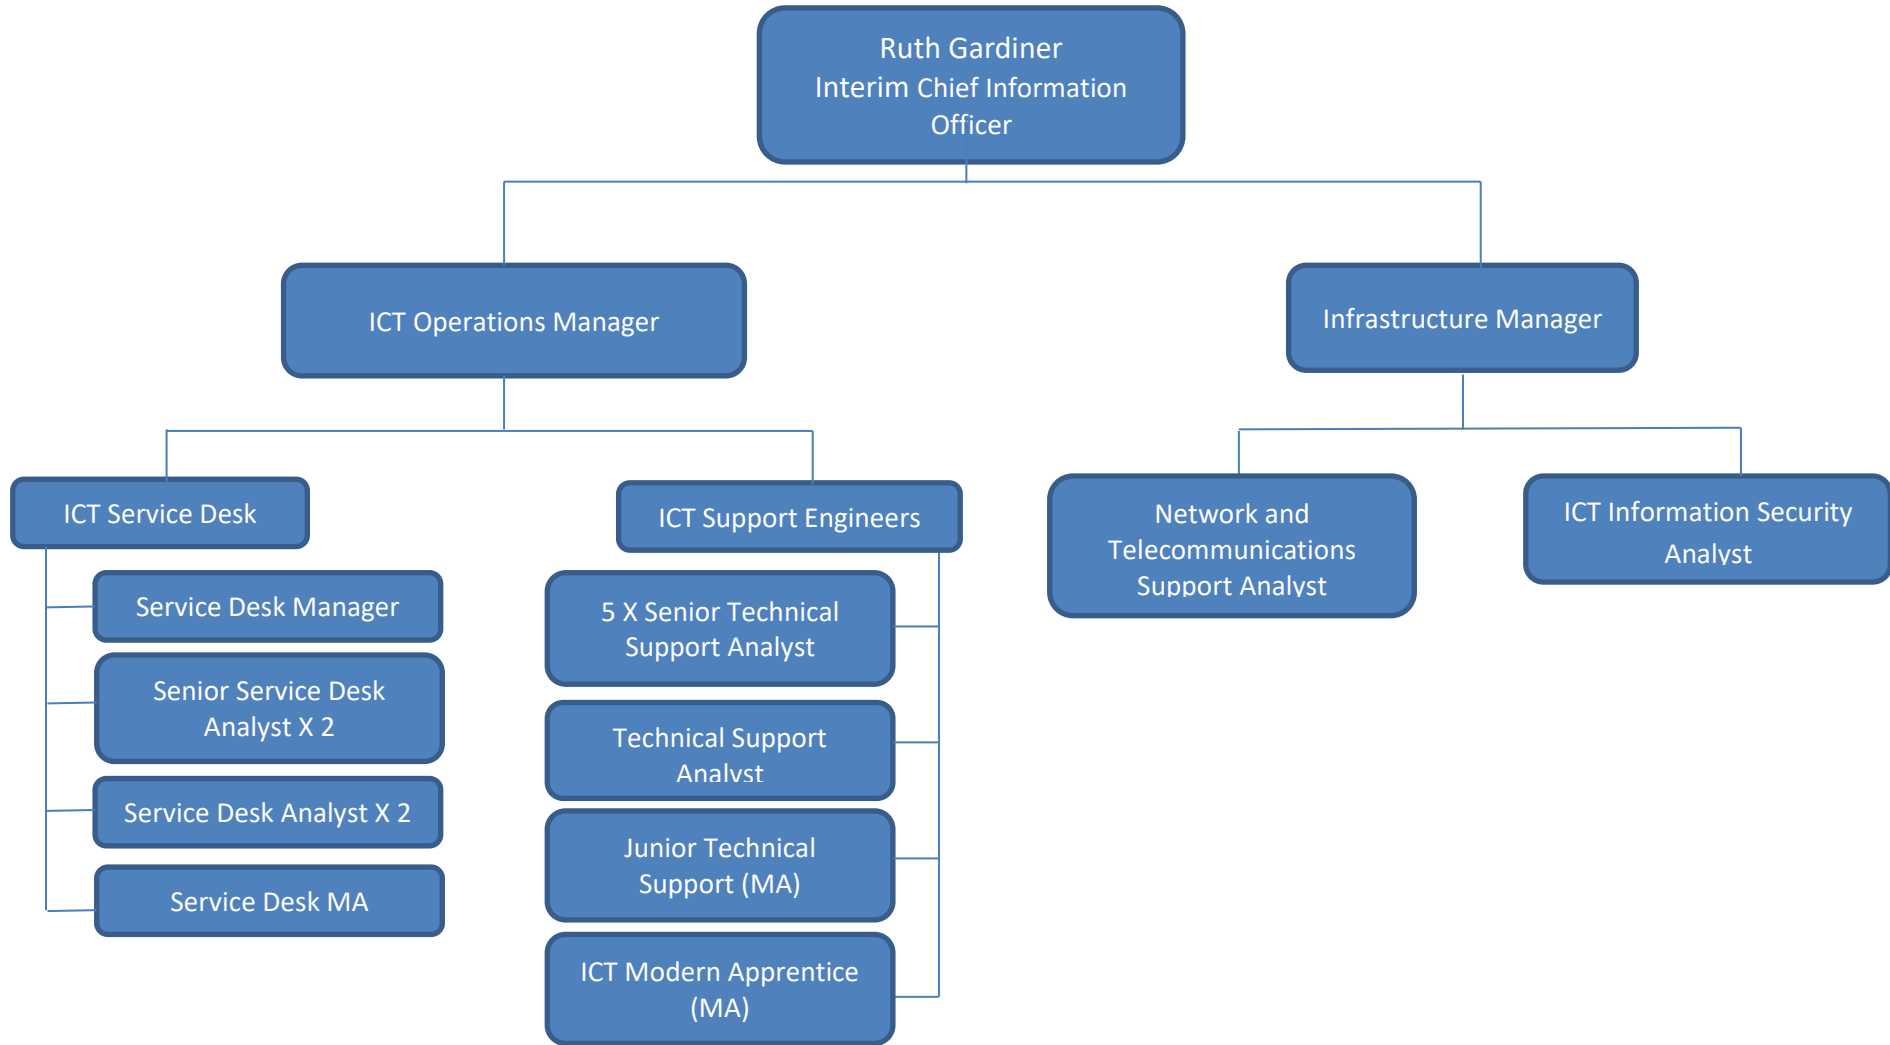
Ruth Gardiner
Interim Chief Information Officer

ICT Operations Manager

Infrastructure Manager

ICT Service Desk

Service Desk Manager

Senior Service Desk Analyst X 2

Service Desk Analyst X 2

Service Desk MA

ICT Support Engineers

5 X Senior Technical Support Analyst

Technical Support Analyst

Junior Technical Support (MA)

ICT Modern Apprentice (MA)

Network and Telecommunications Support Analyst

ICT Information Security Analyst